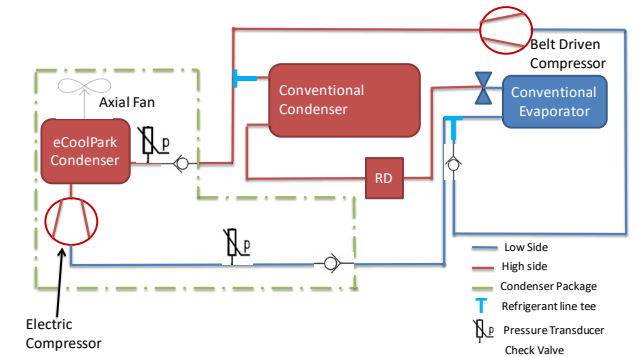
Belt Driven Compressor

Axial Fan

Conventional Condenser

Conventional Evaporator

eCoolPark Condenser

P

RD

P

Electric Compressor

Low Side

High side

Condenser Package

T Refrigerant line tee

P Pressure Transducer

Check Valve